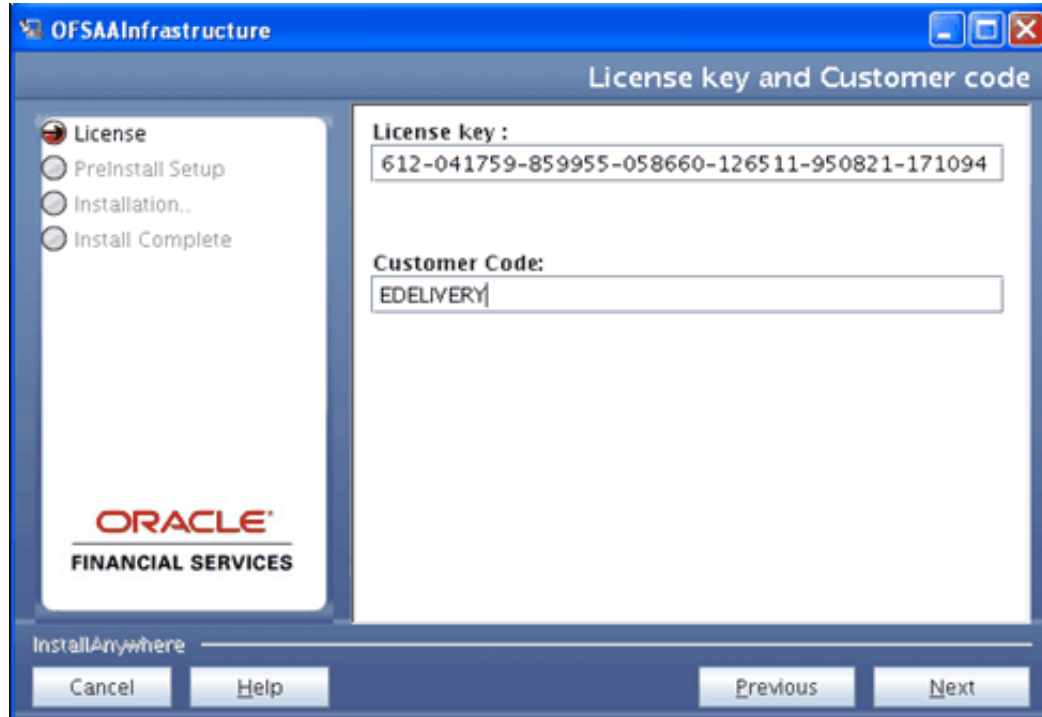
OFSAAInfrastructure

License key and Customer code

License
PreInstall Setup
Installation..
Install Complete

ORACLE
FINANCIAL SERVICES

License key :
612-041759-859955-058660-126511-950821-171094

Customer Code:
EDELIVERY

InstallAnywhere

Cancel
Help
Previous
Next